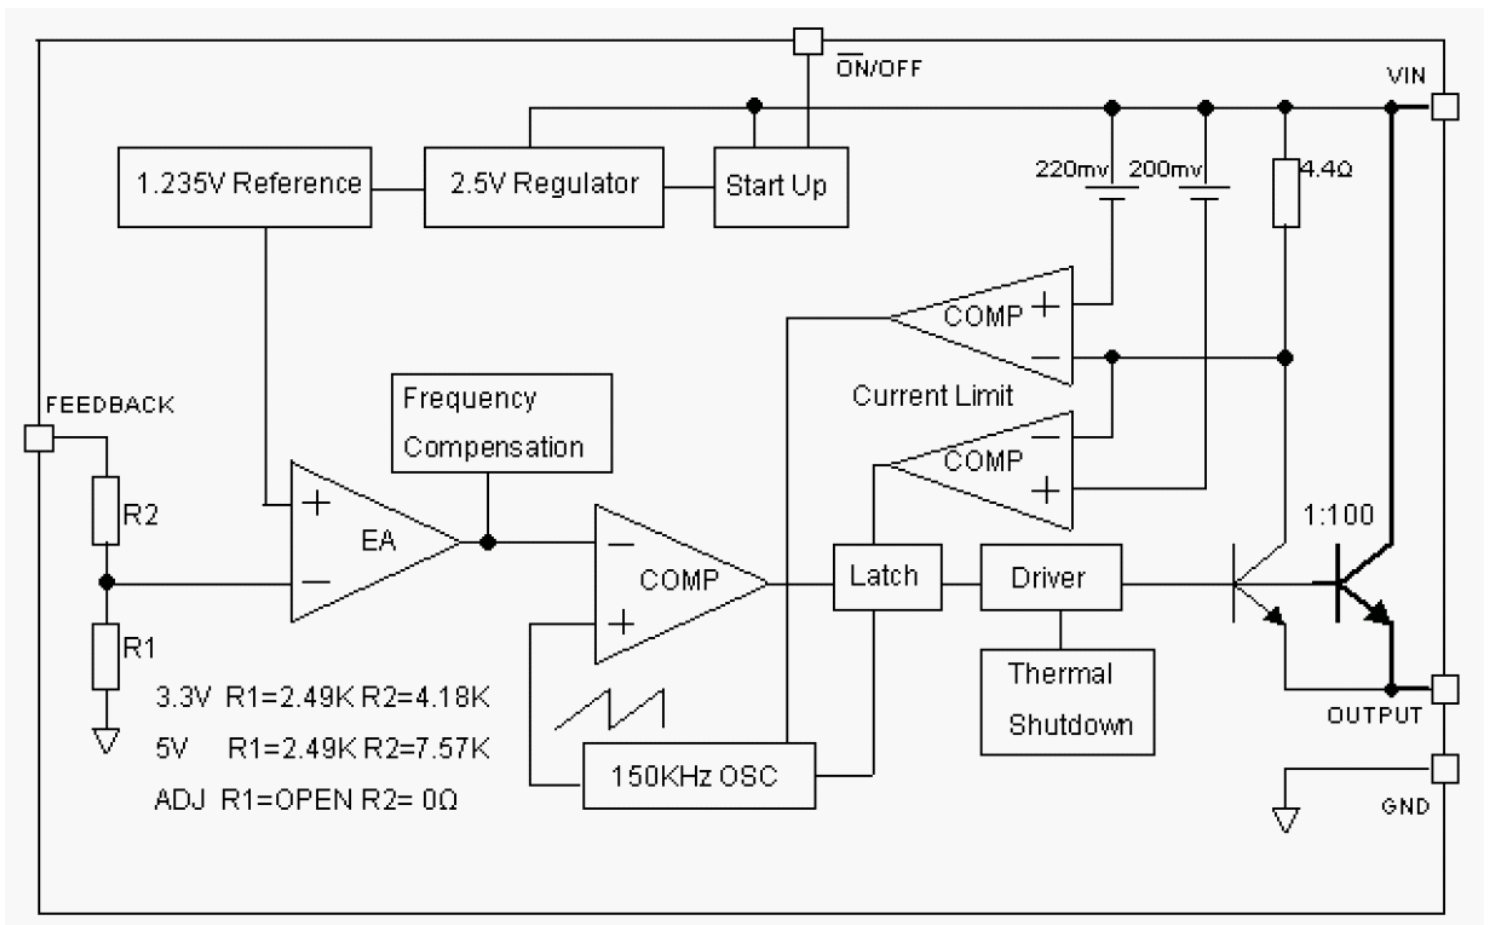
$\overline{ON}$/OFF

VIN

1.235V Reference

2.5V Regulator

Start Up

220mv

200mv

4.4Ω

COMP + −

Current Limit

COMP − +

FEEDBACK

Frequency Compensation

R2

+ EA −

− COMP +

Latch

Driver

1:100

R1

Thermal Shutdown

OUTPUT

3.3V R1=2.49K R2=4.18K

5V R1=2.49K R2=7.57K

ADJ R1=OPEN R2= 0Ω

150KHz OSC

GND